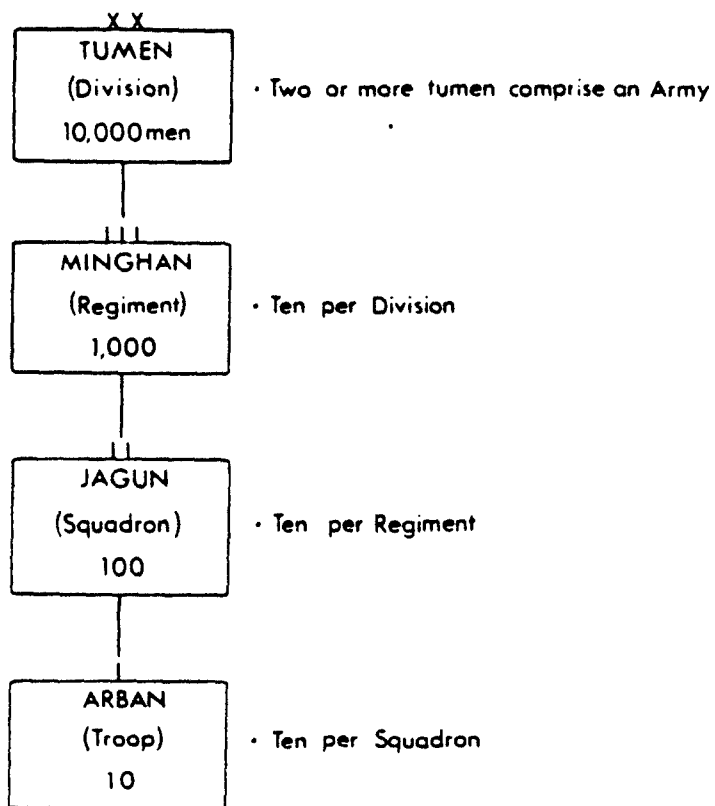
XX
TUMEN
(Division)
10,000 men

· Two or more tumen comprise an Army

III
MINGHAN
(Regiment)
1,000

· Ten per Division

II
JAGUN
(Squadron)
100

· Ten per Regiment

I
ARBAN
(Troop)
10

· Ten per Squadron